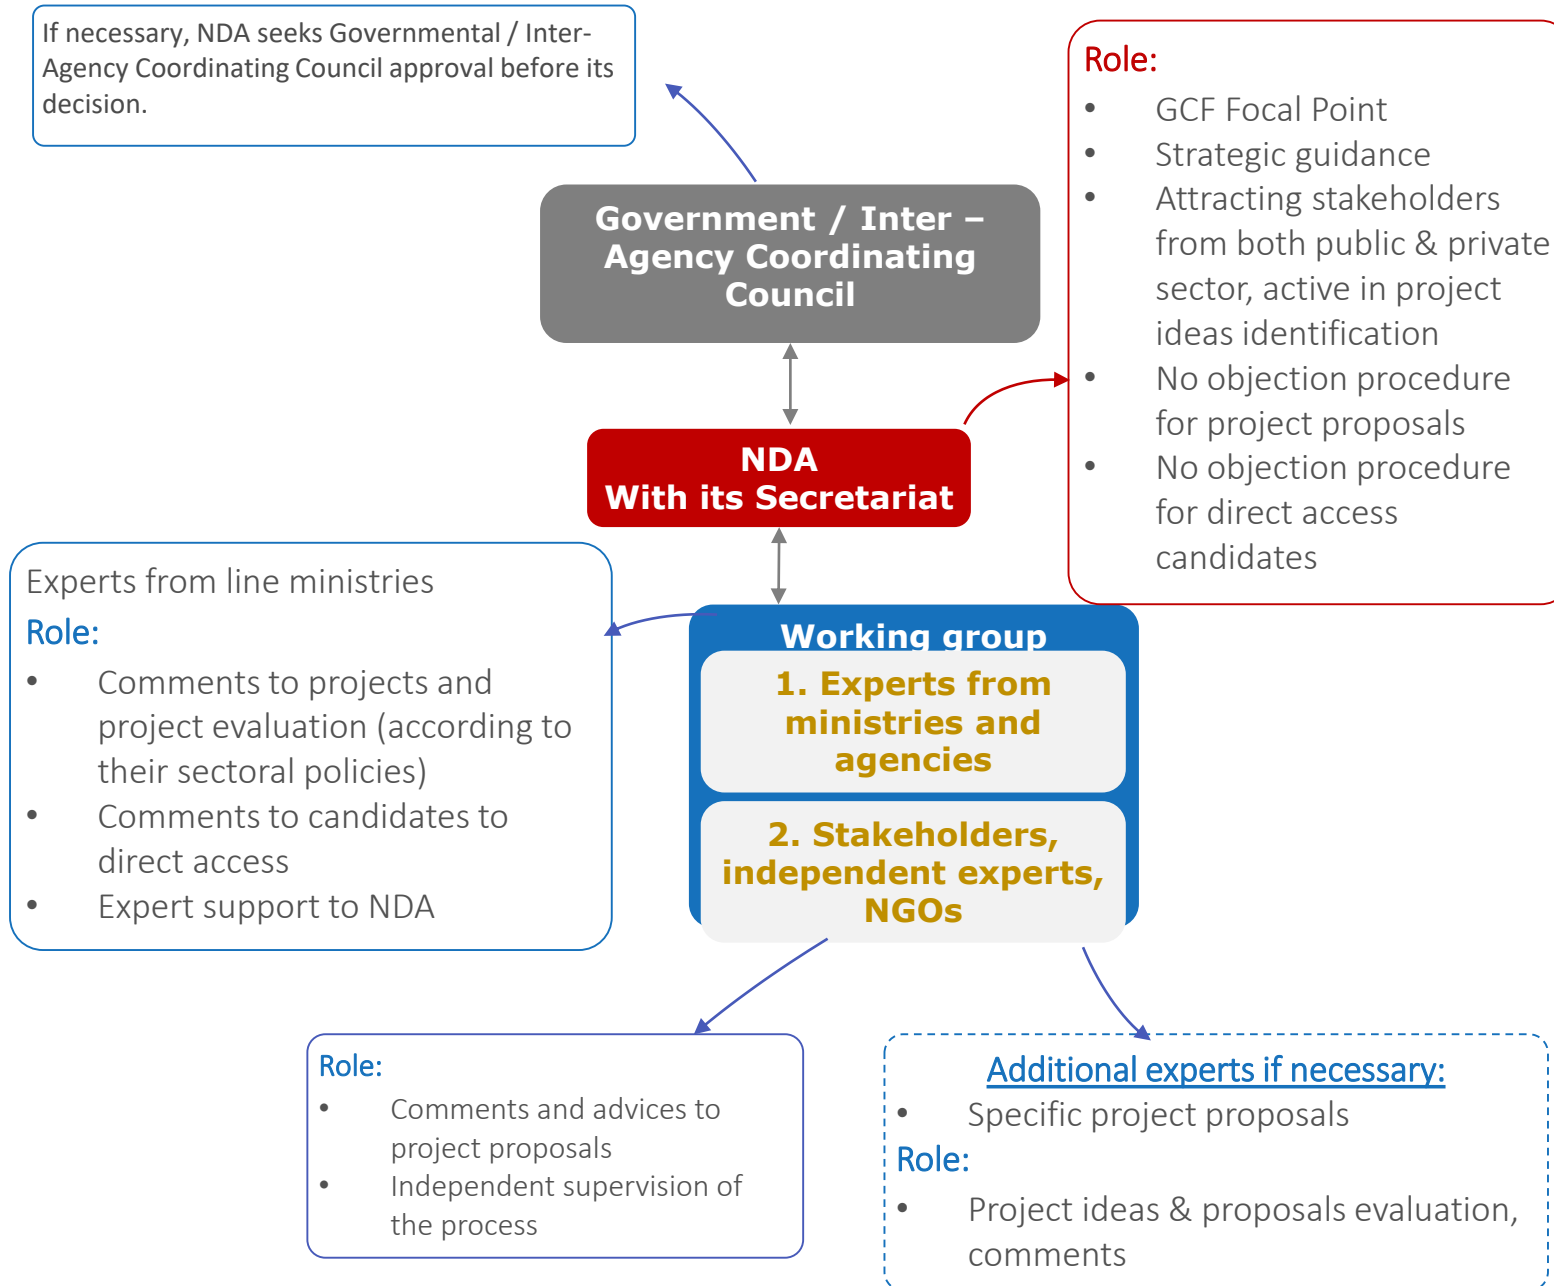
If necessary, NDA seeks Governmental / Inter-Agency Coordinating Council approval before its decision.

Government / Inter – Agency Coordinating Council

Role:
• GCF Focal Point
• Strategic guidance
• Attracting stakeholders from both public & private sector, active in project ideas identification
• No objection procedure for project proposals
• No objection procedure for direct access candidates

NDA
With its Secretariat

Experts from line ministries
Role:
• Comments to projects and project evaluation (according to their sectoral policies)
• Comments to candidates to direct access
• Expert support to NDA

Working group
1. Experts from ministries and agencies
2. Stakeholders, independent experts, NGOs

Role:
• Comments and advices to project proposals
• Independent supervision of the process

Additional experts if necessary:
• Specific project proposals
Role:
• Project ideas & proposals evaluation, comments